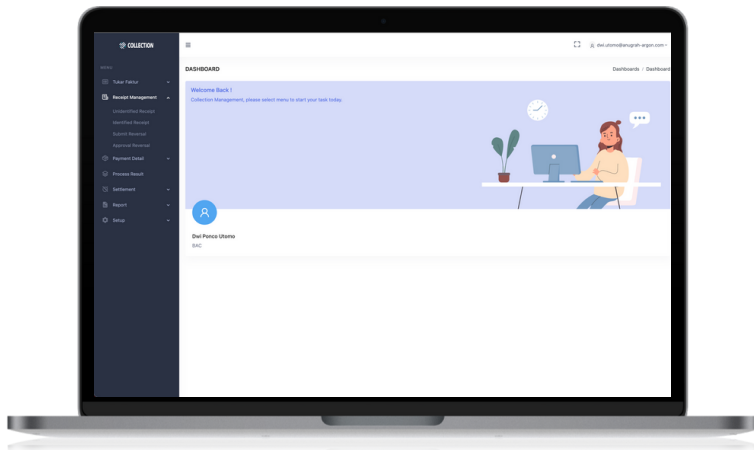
COLLECTION

MENU

Tukar Faktur

Receipt Management

Unidentified Receipt

Identified Receipt

Submit Reversal

Approval Reversal

Payment Detail

Process Result

Settlement

Report

Setup

dwi.utomo@anugrah-argon.com

DASHBOARD

Dashboards / Dashboard

Welcome Back !

Collection Management, please select menu to start your task today.

Dwi Ponco Utomo

BAC